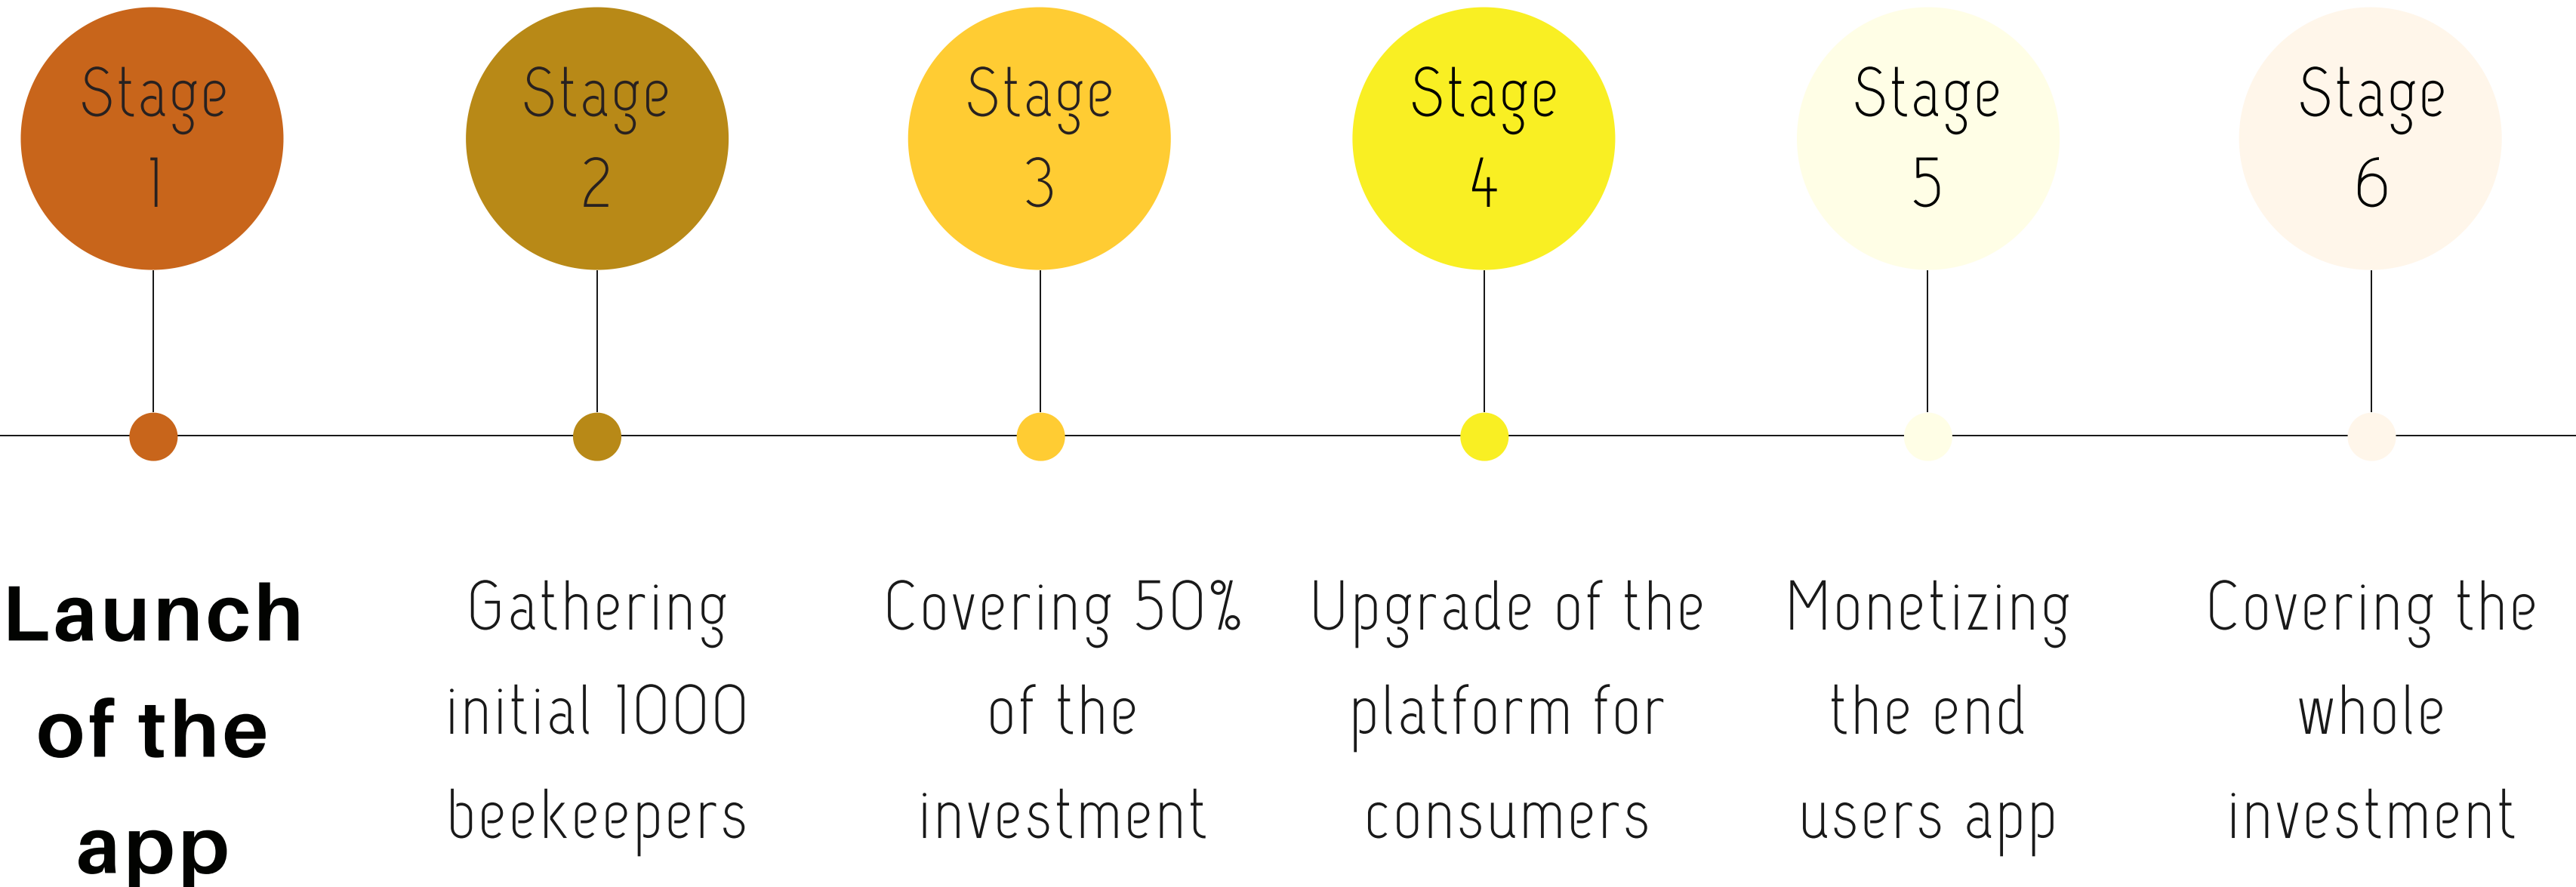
Stage 1

Stage 2

Stage 3

Stage 4

Stage 5

Stage 6

Launch of the app

Gathering initial 1000 beekeepers

Covering 50% of the investment

Upgrade of the platform for consumers

Monetizing the end users app

Covering the whole investment